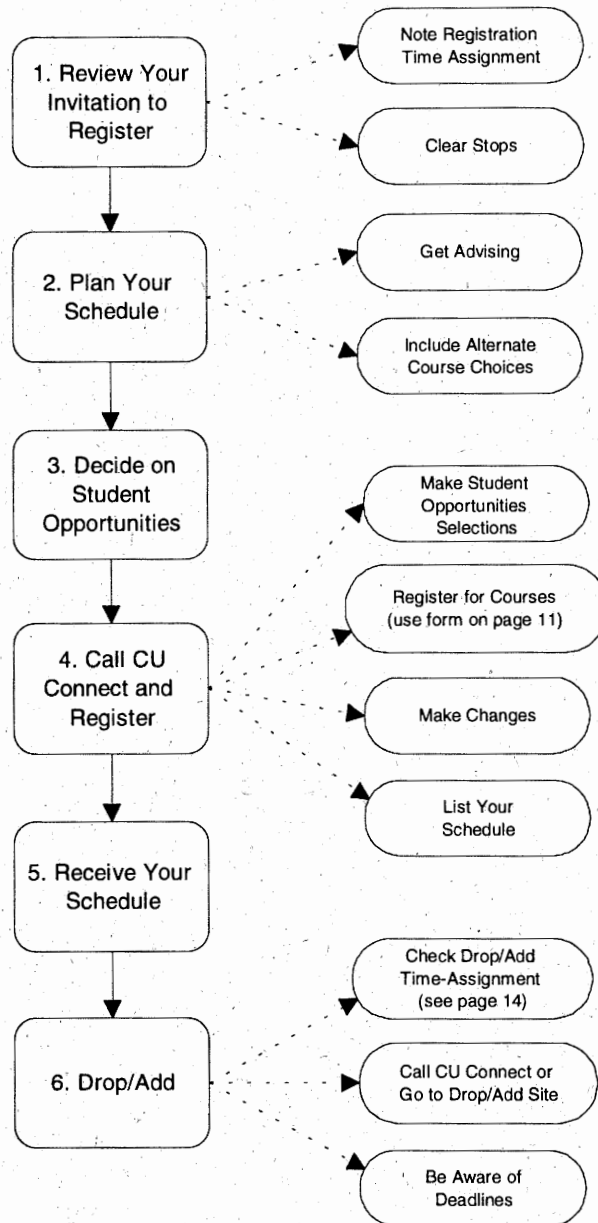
1. Review Your Invitation to Register

Note Registration Time Assignment

Clear Stops

2. Plan Your Schedule

Get Advising

Include Alternate Course Choices

3. Decide on Student Opportunities

Make Student Opportunities Selections

4. Call CU Connect and Register

Register for Courses (use form on page 11)

Make Changes

List Your Schedule

5. Receive Your Schedule

6. Drop/Add

Check Drop/Add Time-Assignment (see page 14)

Call CU Connect or Go to Drop/Add Site

Be Aware of Deadlines